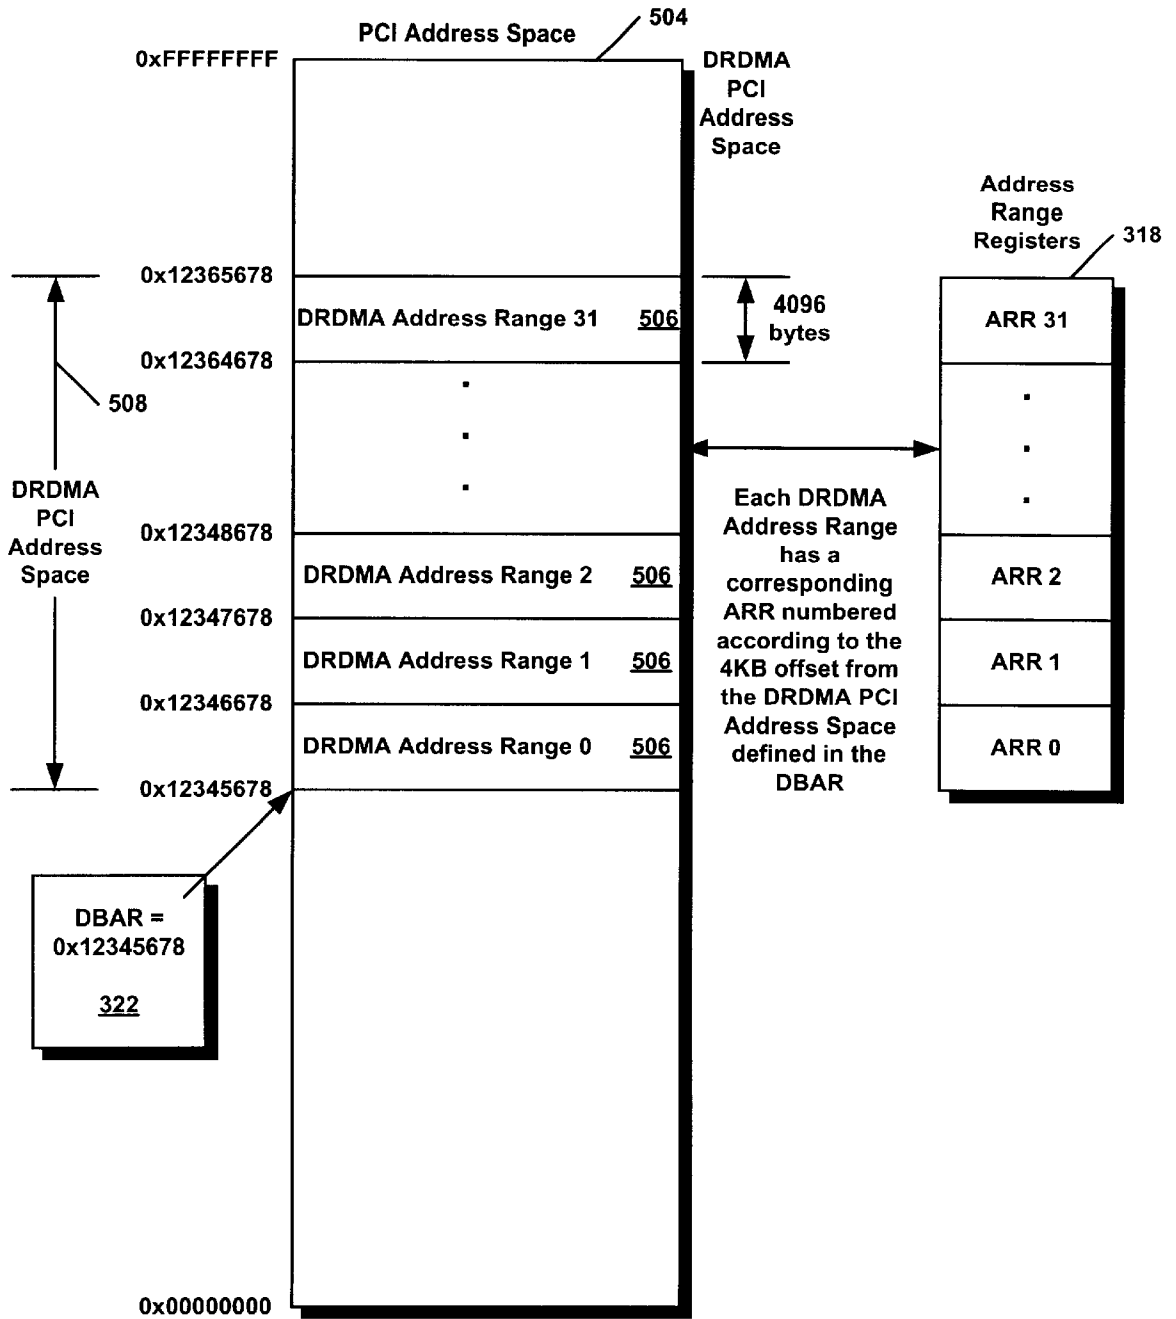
PCI Address Space

504

0xFFFFFFFF

DRDMA PCI Address Space

Address Range Registers

318

0x12365678

DRDMA Address Range 31 506

4096 bytes

ARR 31

0x12364678

508

.
.
.

.
.
.

DRDMA PCI Address Space

0x12348678

Each DRDMA Address Range has a corresponding ARR numbered according to the 4KB offset from the DRDMA PCI Address Space defined in the DBAR

DRDMA Address Range 2 506

ARR 2

0x12347678

DRDMA Address Range 1 506

ARR 1

0x12346678

DRDMA Address Range 0 506

ARR 0

0x12345678

DBAR = 0x12345678

322

0x00000000